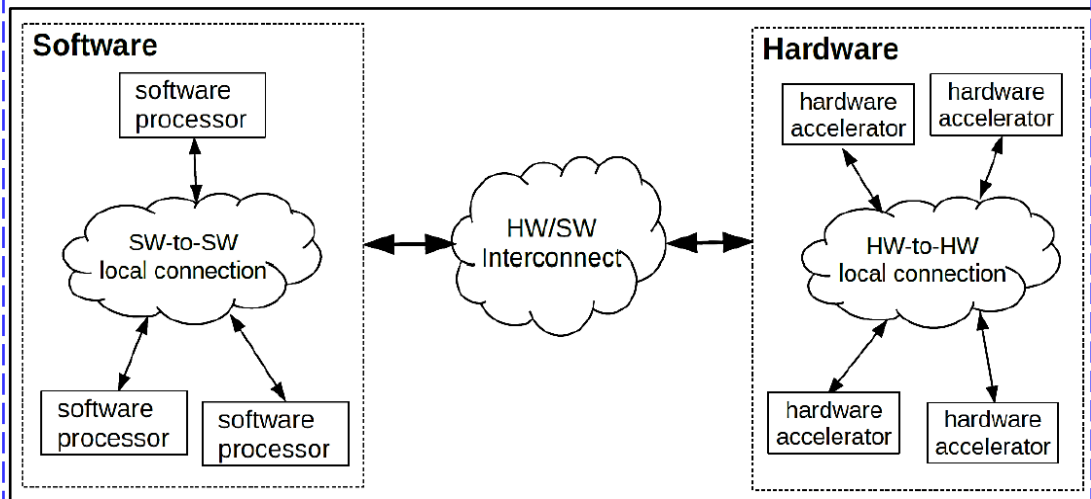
Software

software processor

SW-to-SW local connection

software processor

software processor

HW/SW Interconnect

Hardware

hardware accelerator

hardware accelerator

HW-to-HW local connection

hardware accelerator

hardware accelerator